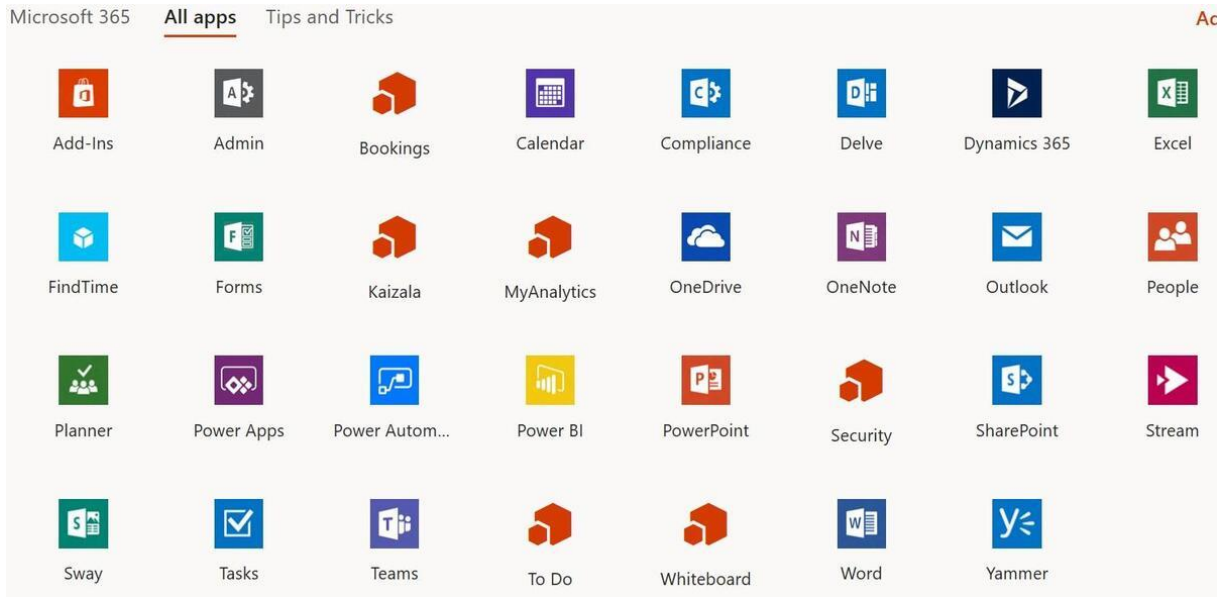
Microsoft 365 All apps Tips and Tricks Ac

Add-Ins Admin Bookings Calendar Compliance Delve Dynamics 365 Excel

FindTime Forms Kaizala MyAnalytics OneDrive OneNote Outlook People

Planner Power Apps Power Autom... Power BI PowerPoint Security SharePoint Stream

Sway Tasks Teams To Do Whiteboard Word Yammer